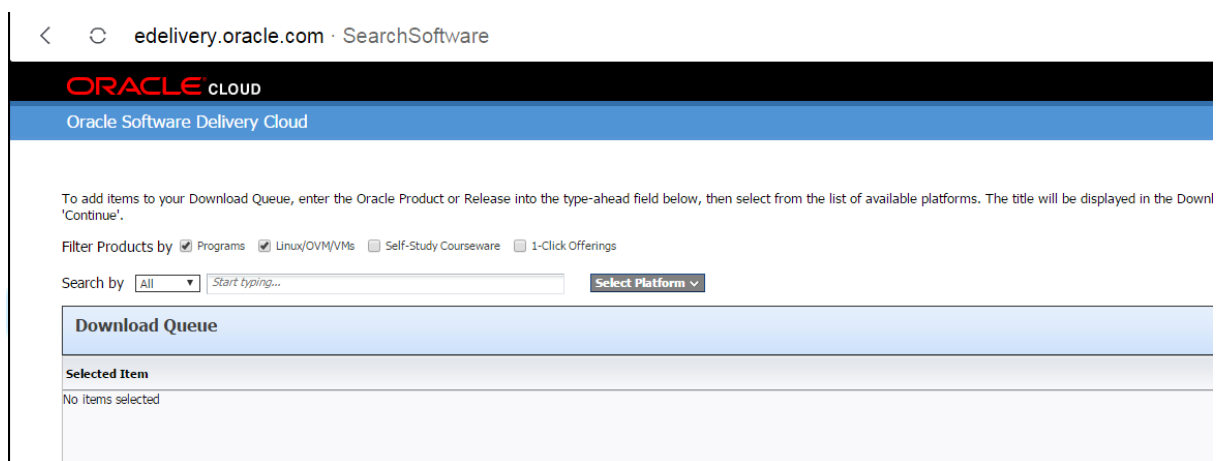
edelivery.oracle.com · SearchSoftware

ORACLE CLOUD

Oracle Software Delivery Cloud

To add items to your Download Queue, enter the Oracle Product or Release into the type-ahead field below, then select from the list of available platforms. The title will be displayed in the Downl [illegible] 'Continue'.

Filter Products by Programs Linux/OVM/VMs Self-Study Courseware 1-Click Offerings

Search by All Start typing... Select Platform

Download Queue

Selected Item

No items selected